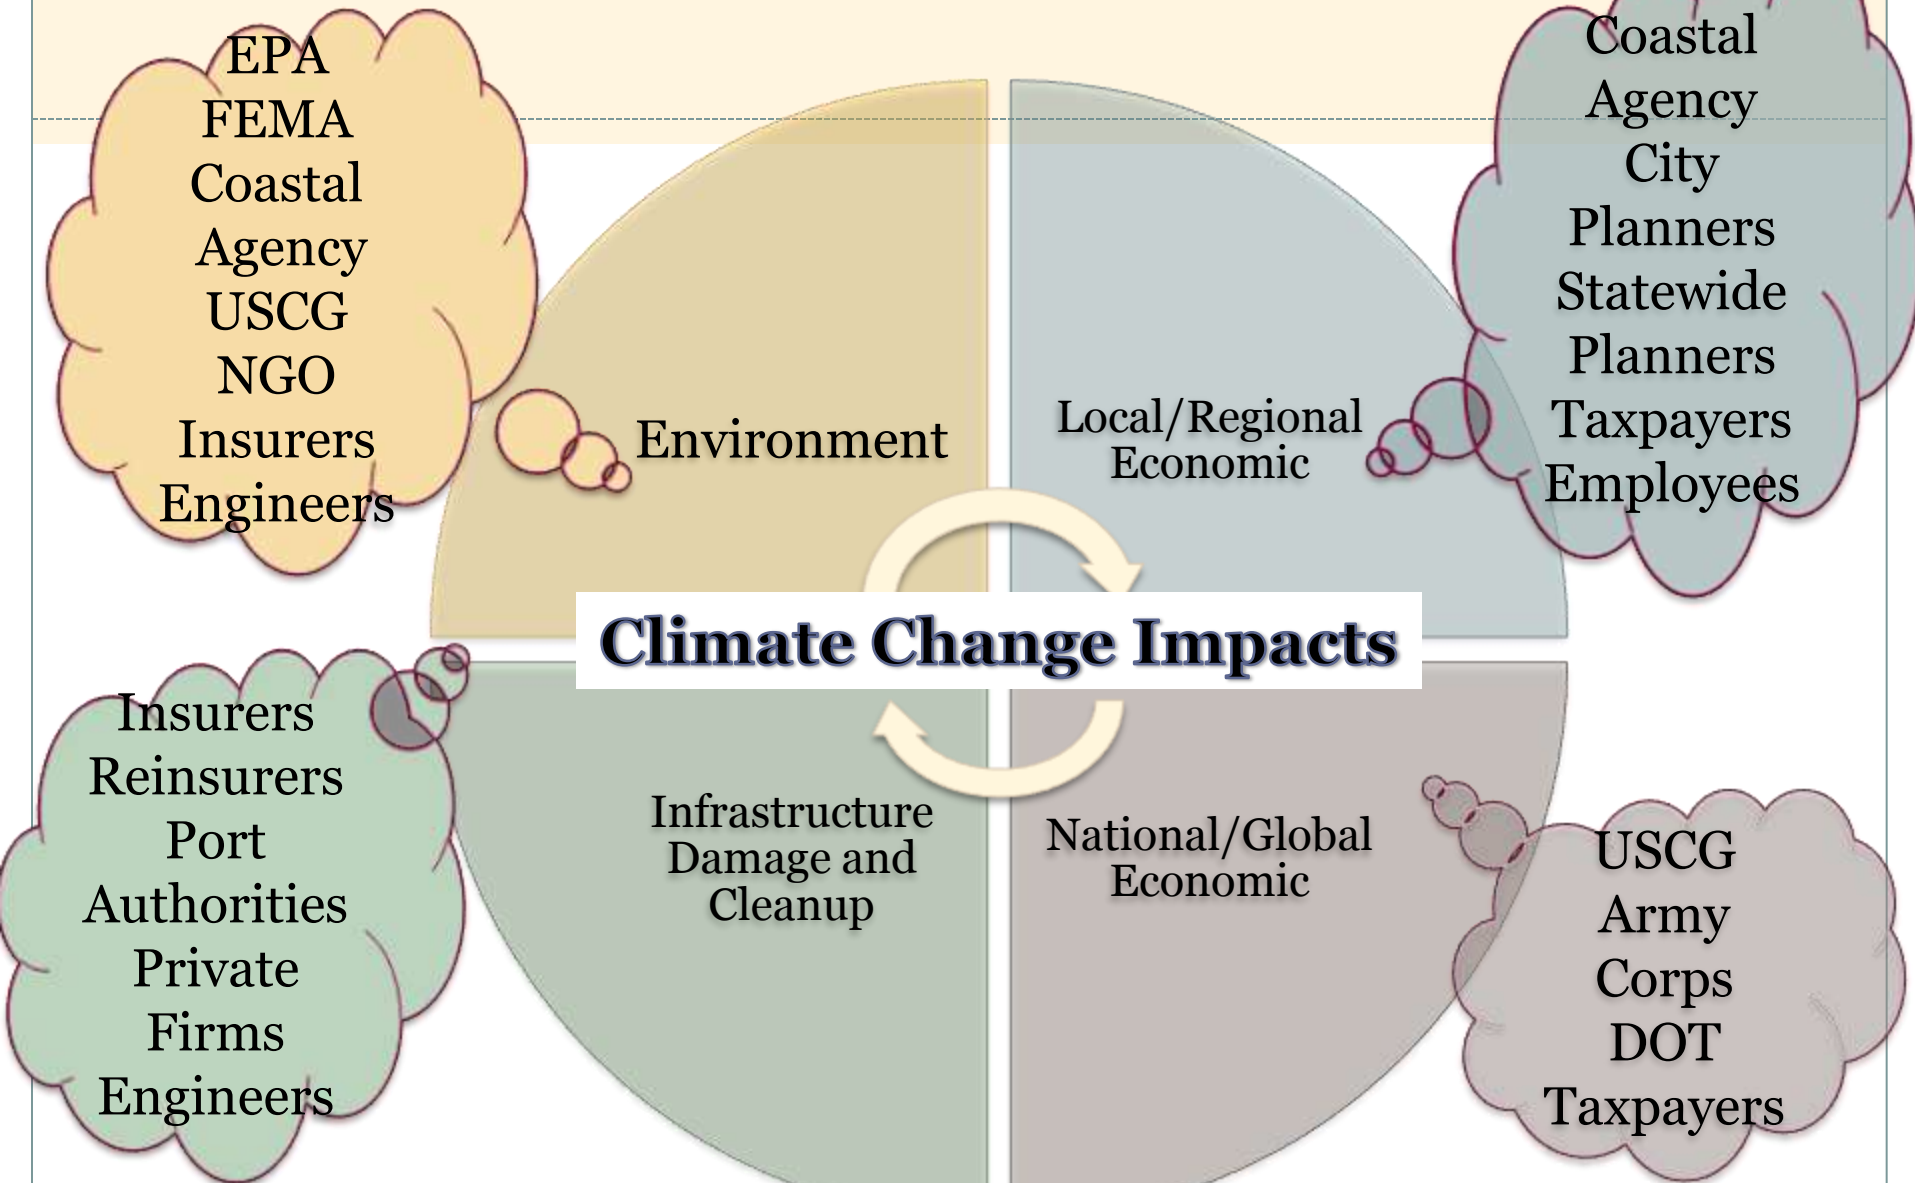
EPA
FEMA
Coastal Agency
USCG
NGO
Insurers
Engineers

Coastal Agency
City Planners
Statewide Planners
Taxpayers
Employees

Environment

Local/Regional Economic

Climate Change Impacts

Insurers
Reinsurers
Port Authorities
Private Firms
Engineers

Infrastructure Damage and Cleanup

National/Global Economic

USCG
Army Corps
DOT
Taxpayers